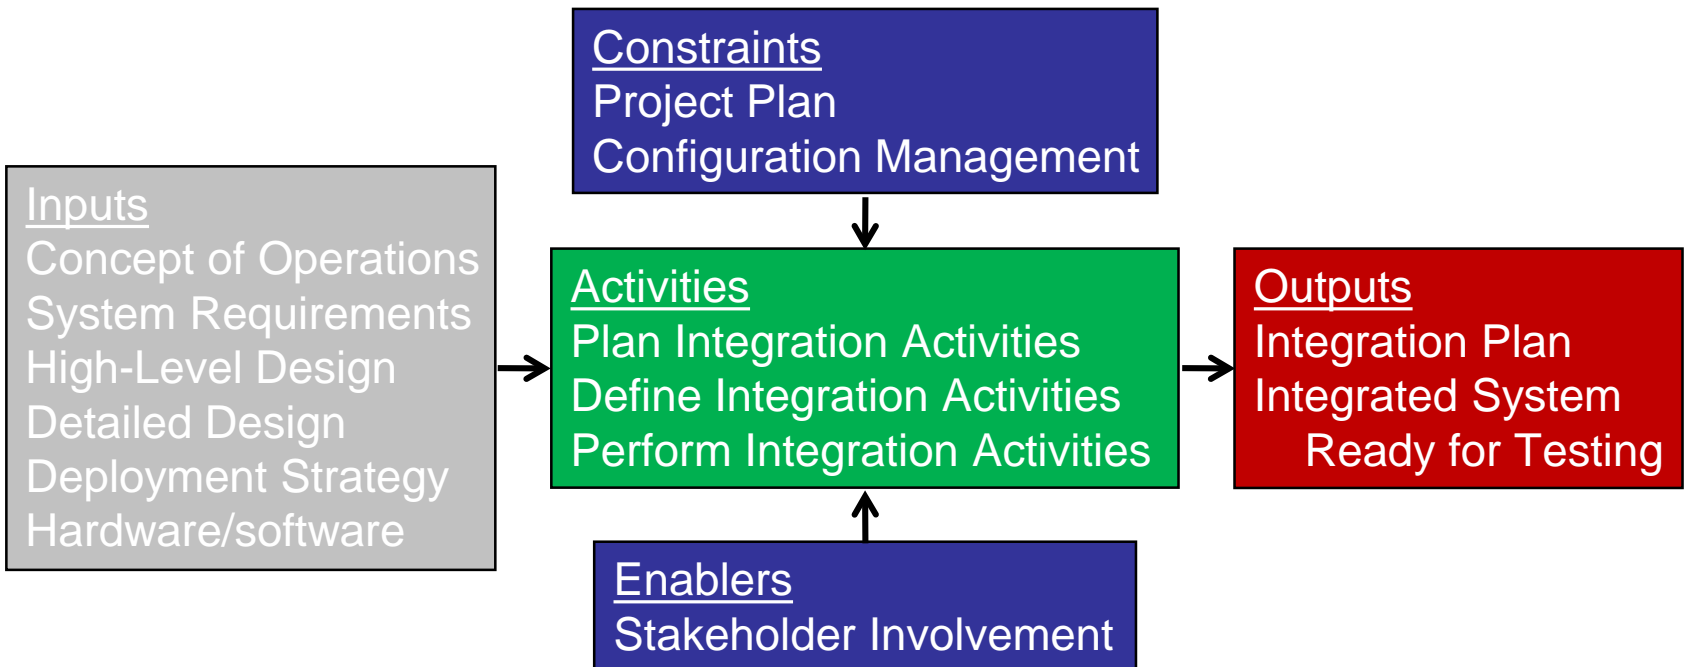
Constraints
Project Plan
Configuration Management

Inputs
Concept of Operations
System Requirements
High-Level Design
Detailed Design
Deployment Strategy
Hardware/software

Activities
Plan Integration Activities
Define Integration Activities
Perform Integration Activities

Outputs
Integration Plan
Integrated System Ready for Testing

Enablers
Stakeholder Involvement